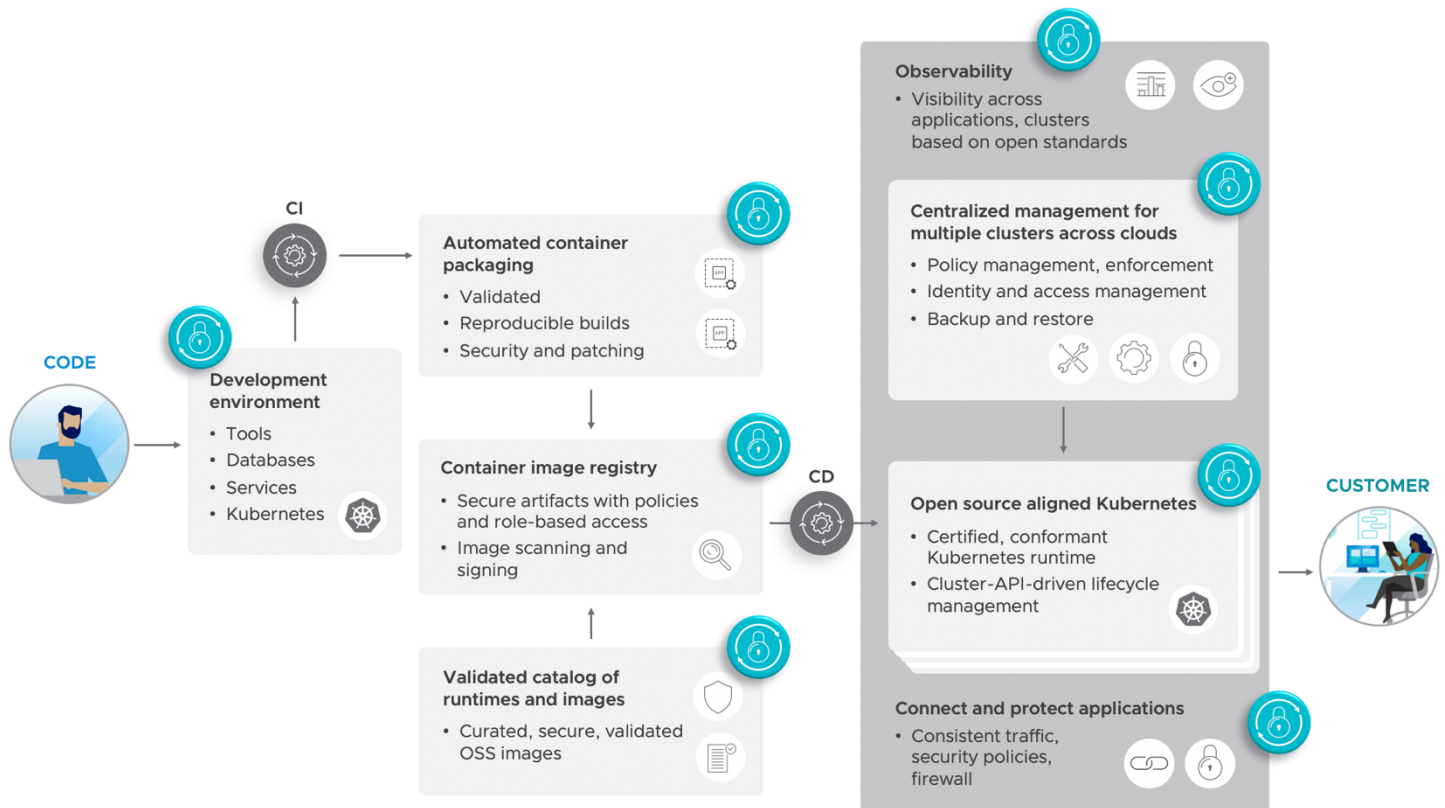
CODE

Development environment
• Tools
• Databases
• Services
• Kubernetes

CI

Automated container packaging
• Validated
• Reproducible builds
• Security and patching

APP

APP

Container image registry
• Secure artifacts with policies and role-based access
• Image scanning and signing

Validated catalog of runtimes and images
• Curated, secure, validated OSS images

CD

Observability
• Visibility across applications, clusters based on open standards

Centralized management for multiple clusters across clouds
• Policy management, enforcement
• Identity and access management
• Backup and restore

Open source aligned Kubernetes
• Certified, conformant Kubernetes runtime
• Cluster-API-driven lifecycle management

Connect and protect applications
• Consistent traffic, security policies, firewall

CUSTOMER